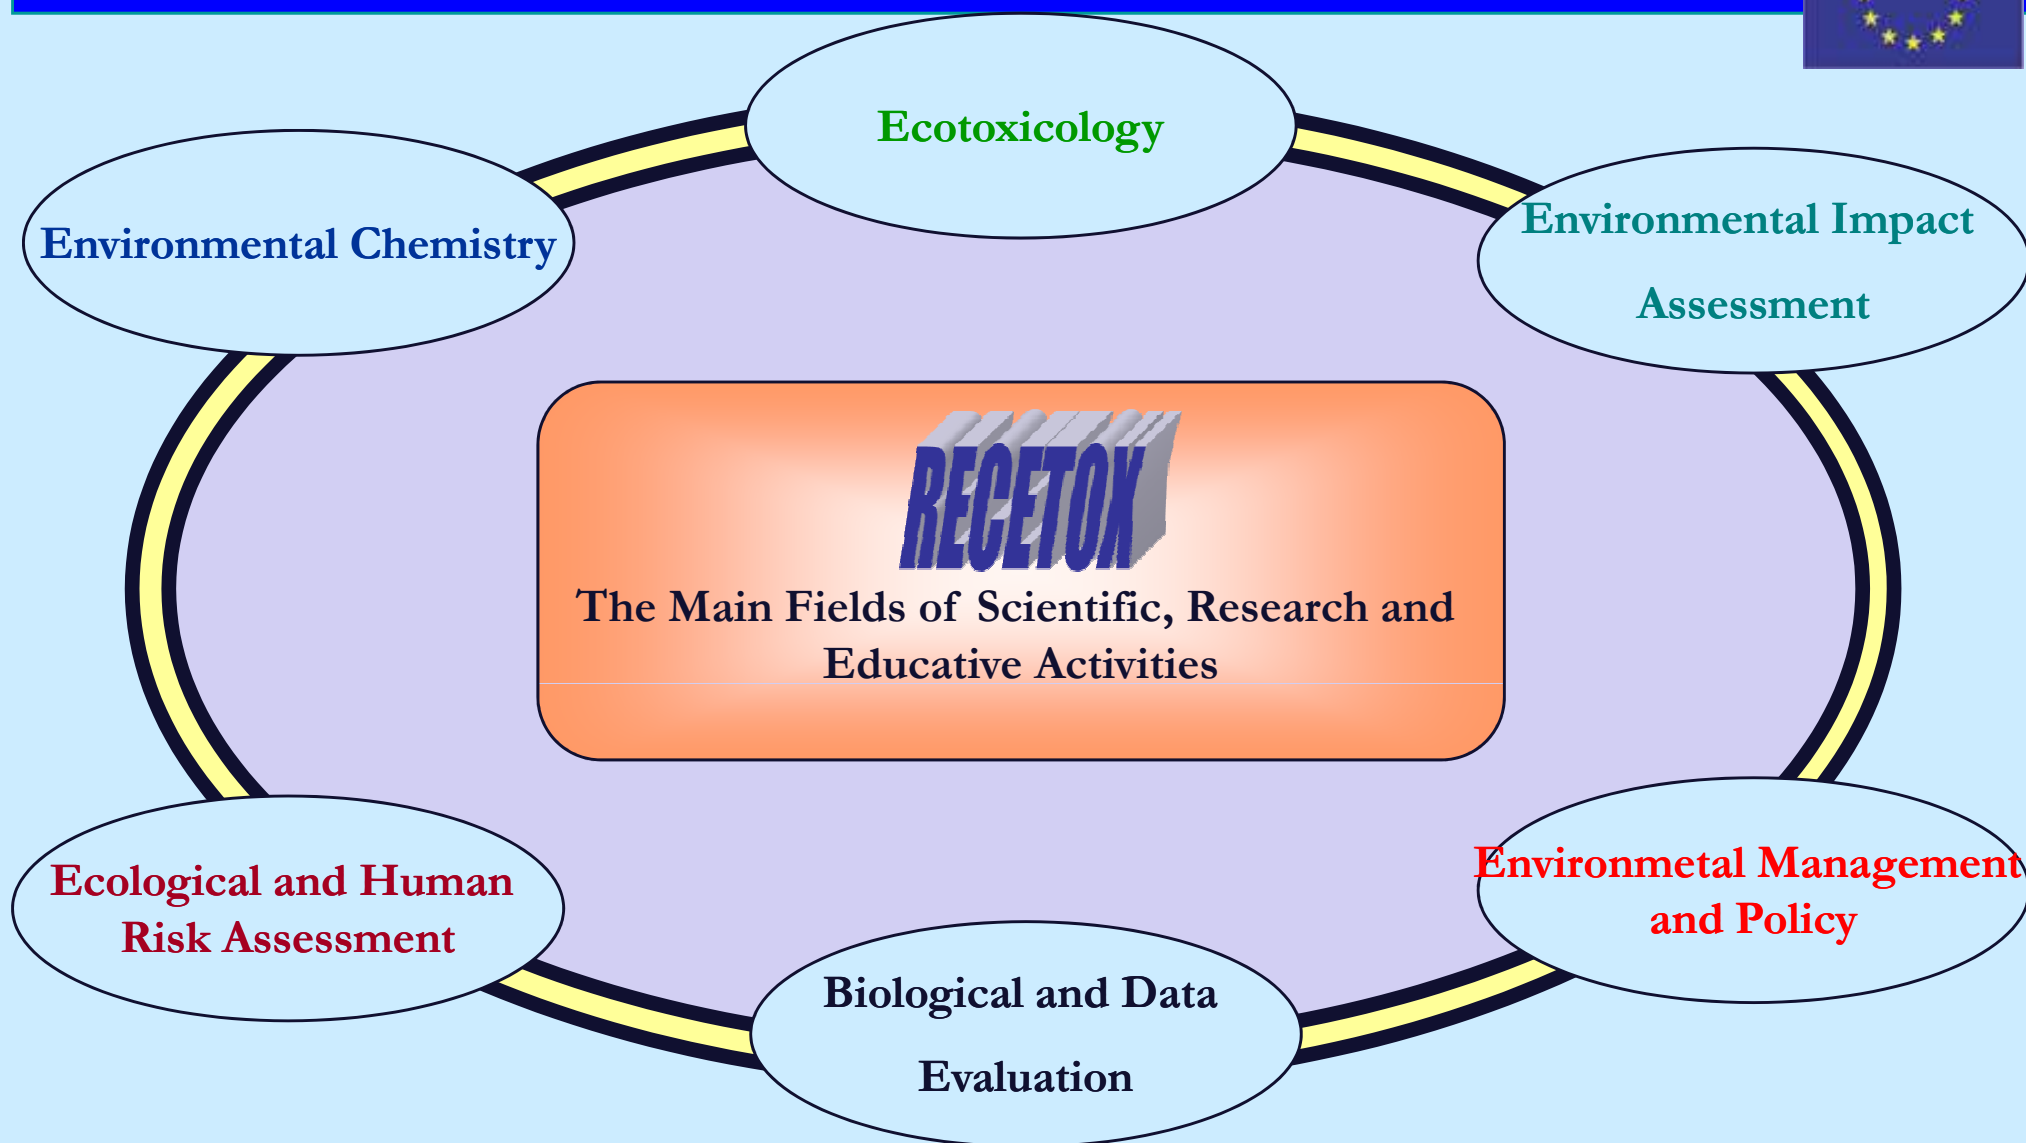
Ecotoxicology

Environmental Chemistry

Environmental Impact Assessment

RECETOX

The Main Fields of Scientific, Research and Educative Activities

Ecological and Human Risk Assessment

Environmetal Management and Policy

Biological and Data Evaluation